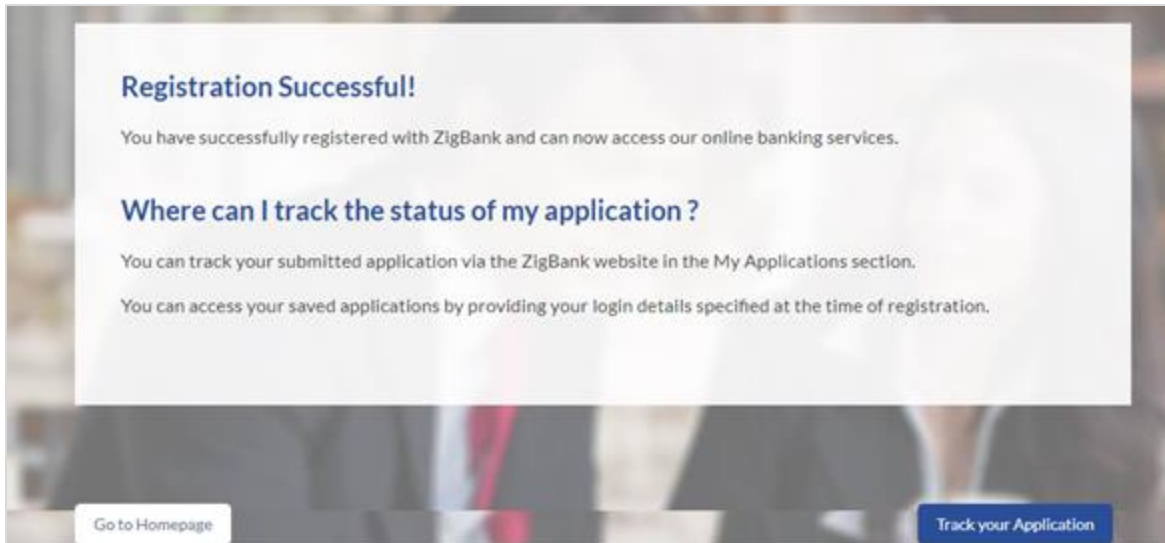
Registration Successful!

You have successfully registered with ZigBank and can now access our online banking services.

Where can I track the status of my application ?

You can track your submitted application via the ZigBank website in the My Applications section.

You can access your saved applications by providing your login details specified at the time of registration.

Go to Homepage

Track your Application